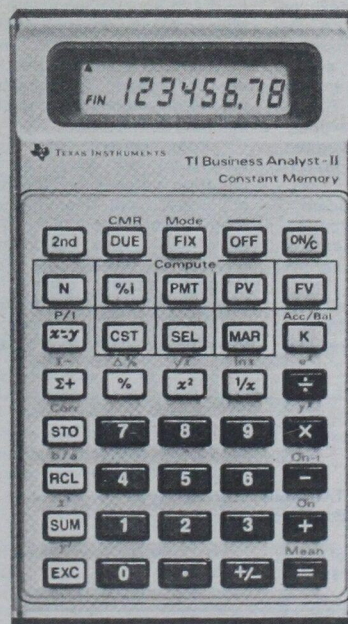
FIN 123456.78

TEXAS INSTRUMENTS

TI Business Analyst-II
Constant Memory

CMR
Mode

2nd
DUE
FIX
OFF
ON/C

Compute

N
%i
PMT
PV
FV

P/I
Acc/Bal

$x \rightleftharpoons y$
CST
SEL
MAR
K

$\Delta\%$
$\sqrt{x}$
$\ln x$
$e^x$

$\Sigma+$
%
$x^2$
$1/x$
$\div$

Corr
$y^x$

STO
7
8
9
$\times$

b/a
On-1

RCL
4
5
6
$-$

On

SUM
1
2
3
+

Mean

EXC
0
.
+/−
=